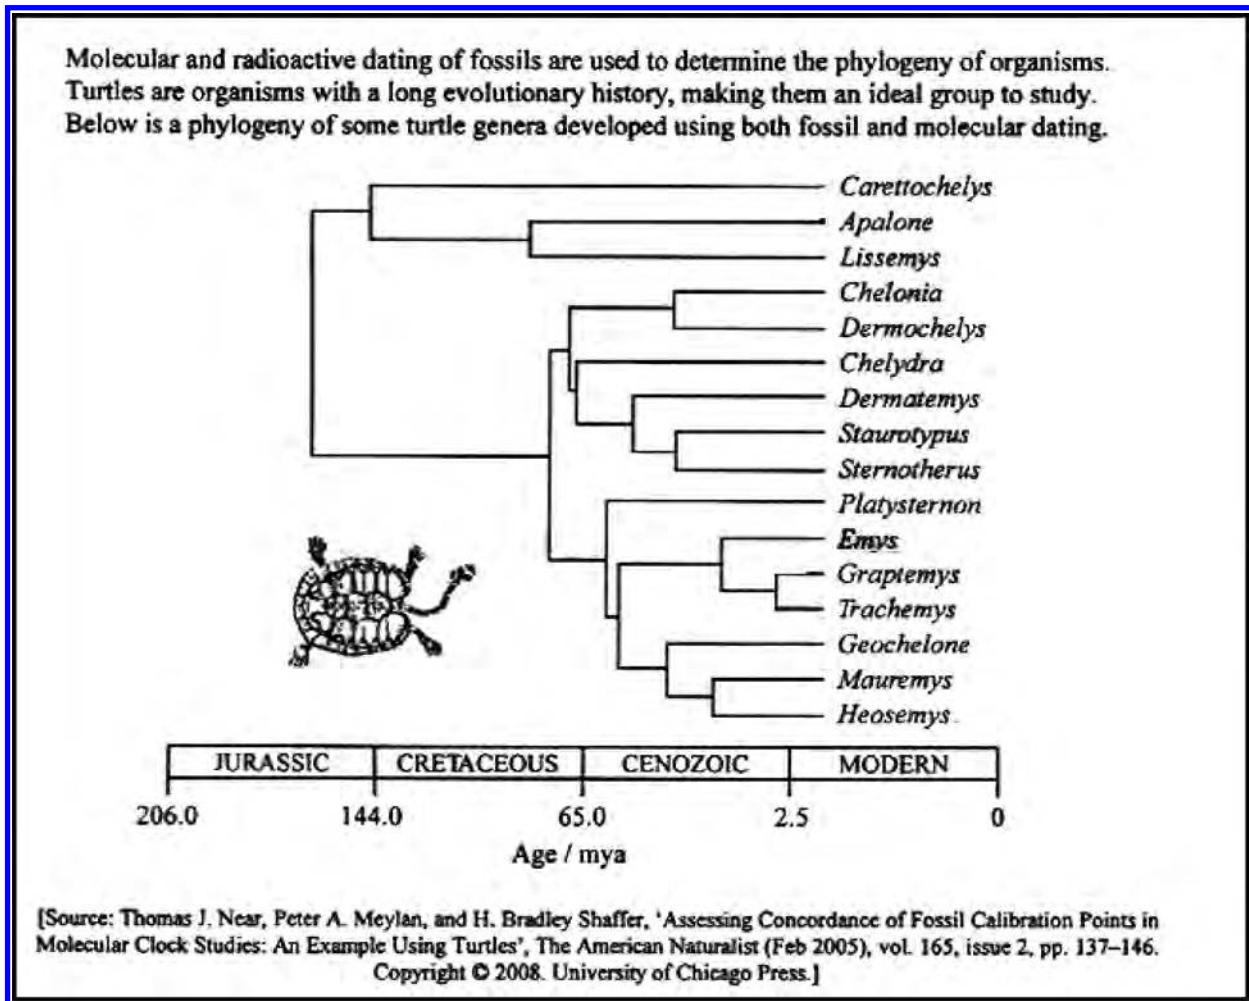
Molecular and radioactive dating of fossils are used to determine the phylogeny of organisms. Turtles are organisms with a long evolutionary history, making them an ideal group to study. Below is a phylogeny of some turtle genera developed using both fossil and molecular dating.

Carettochelys
Apalone
Lissemys
Chelonia
Dermochelys
Chelydra
Dermatemys
Staurotypus
Sternotherus
Platysternon
Emys
Graptemys
Trachemys
Geochelone
Mauremys
Heosemys

| JURASSIC | CRETACEOUS | CENOZOIC | MODERN |
|---|---|---|---|

206.0 144.0 65.0 2.5 0

Age / mya

[Source: Thomas J. Near, Peter A. Meylan, and H. Bradley Shaffer, 'Assessing Concordance of Fossil Calibration Points in Molecular Clock Studies: An Example Using Turtles', The American Naturalist (Feb 2005), vol. 165, issue 2, pp. 137–146. Copyright © 2008. University of Chicago Press.]